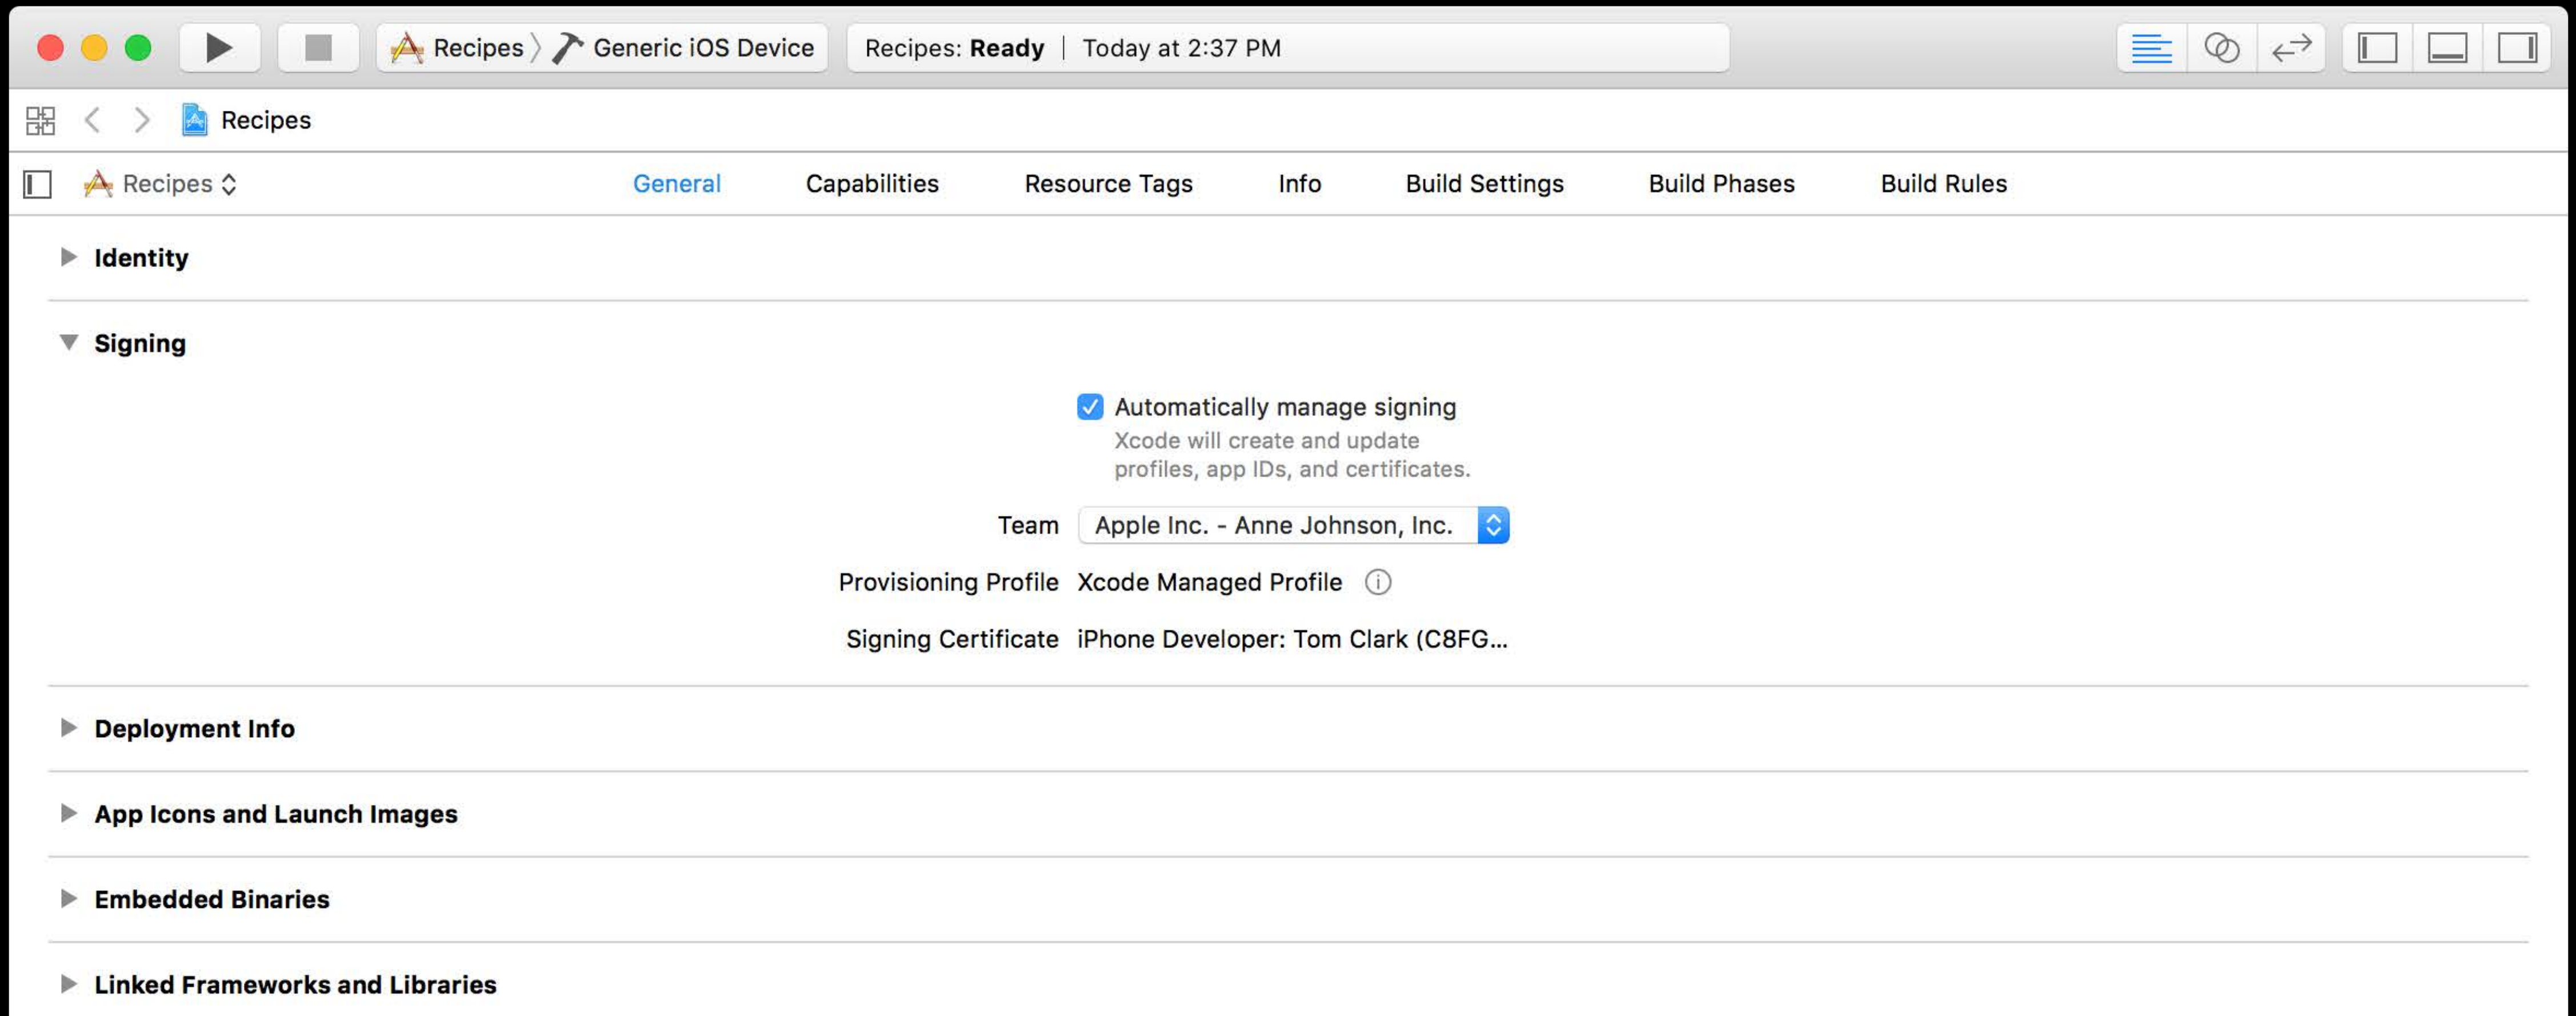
Recipes 〉 Generic iOS Device

Recipes: Ready | Today at 2:37 PM

Recipes

Recipes

General Capabilities Resource Tags Info Build Settings Build Phases Build Rules

Identity

Signing

Automatically manage signing
Xcode will create and update profiles, app IDs, and certificates.

Team Apple Inc. - Anne Johnson, Inc.

Provisioning Profile Xcode Managed Profile

Signing Certificate iPhone Developer: Tom Clark (C8FG...

Deployment Info

App Icons and Launch Images

Embedded Binaries

Linked Frameworks and Libraries